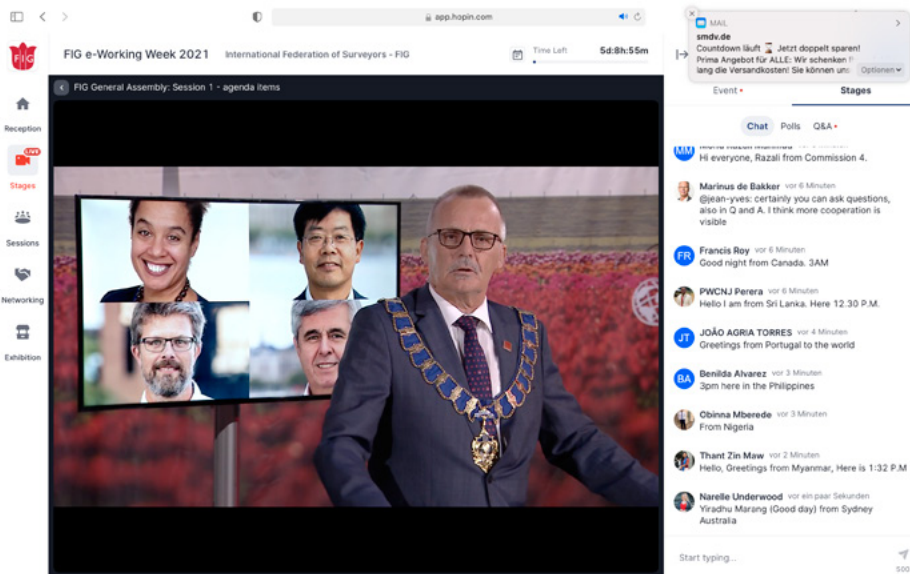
app.hopin.com

FIG

FIG e-Working Week 2021 International Federation of Surveyors - FIG

Time Left 5d:8h:55m

MAIL
smdv.de
Countdown läuft ⌛ Jetzt doppelt sparen!
Prima Angebot für ALLE: Wir schenken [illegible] lang die Versandkosten! Sie können uns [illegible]
Optionen

Reception

LIVE
Stages

Sessions

Networking

Exhibition

FIG General Assembly: Session 1 - agenda items

Event • Stages

Chat Polls Q&A •

MM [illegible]
Hi everyone, Razali from Commission 4.

Marinus de Bakker vor 6 Minuten
@jean-yves: certainly you can ask questions, also in Q and A. I think more cooperation is visible

FR Francis Roy vor 6 Minuten
Good night from Canada. 3AM

PWCNJ Perera vor 6 Minuten
Hello I am from Sri Lanka. Here 12.30 P.M.

JT JOÃO AGRIA TORRES vor 4 Minuten
Greetings from Portugal to the world

BA Benilda Alvarez vor 3 Minuten
3pm here in the Philippines

Obinna Mberede vor 3 Minuten
From Nigeria

Thant Zin Maw vor 2 Minuten
Hello, Greetings from Myanmar, Here is 1:32 P.M

Narelle Underwood vor ein paar Sekunden
Yiradhu Marang (Good day) from Sydney Australia

Start typing...
500